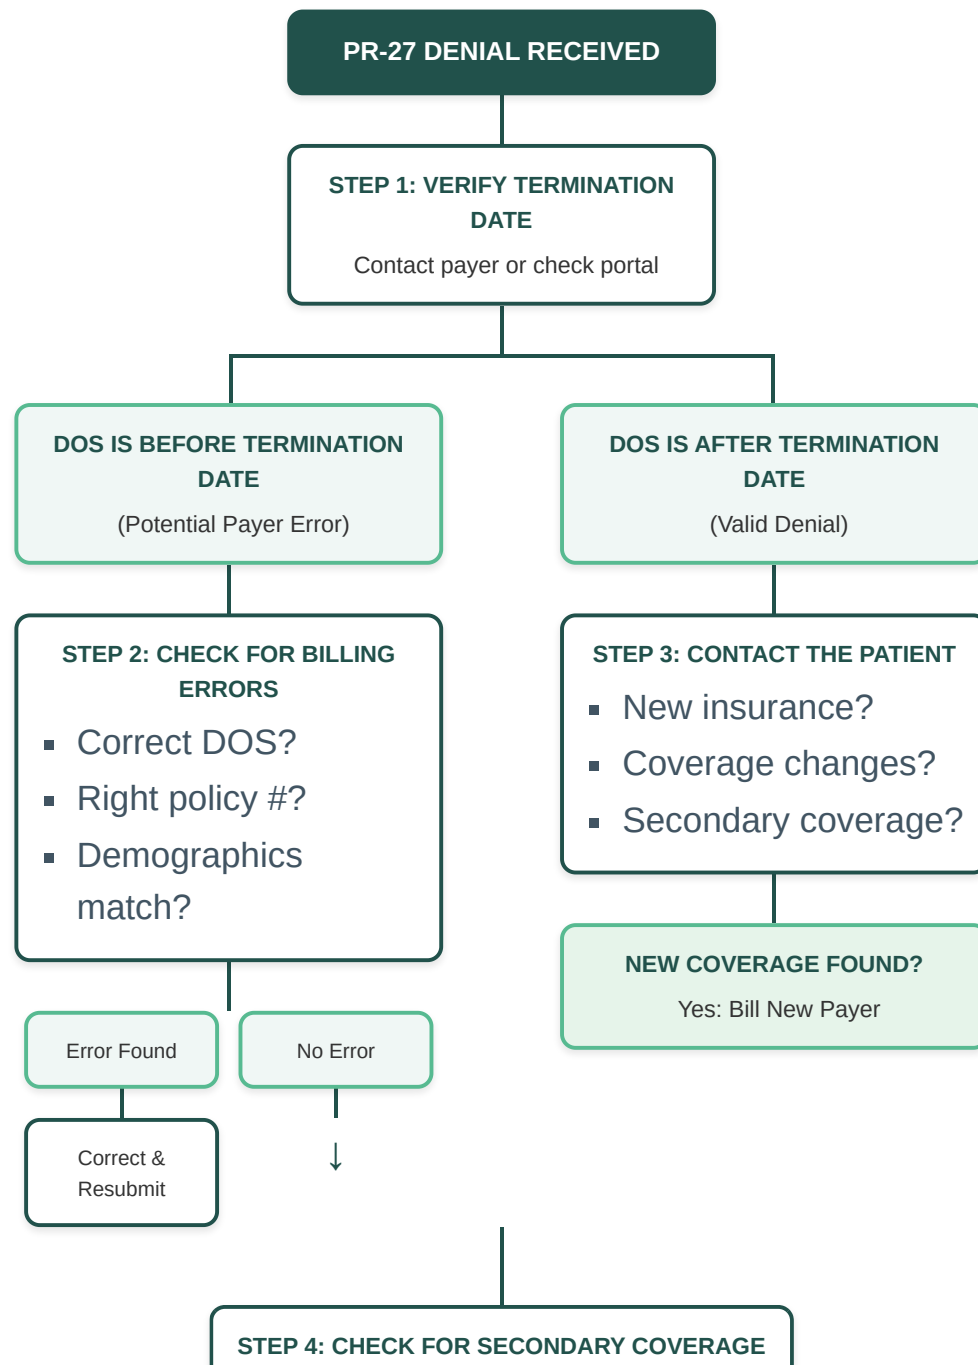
PR-27 DENIAL RECEIVED

STEP 1: VERIFY TERMINATION DATE

Contact payer or check portal

DOS IS BEFORE TERMINATION DATE

(Potential Payer Error)

DOS IS AFTER TERMINATION DATE

(Valid Denial)

STEP 2: CHECK FOR BILLING ERRORS

- Correct DOS?
- Right policy #?
- Demographics match?

STEP 3: CONTACT THE PATIENT

- New insurance?
- Coverage changes?
- Secondary coverage?

NEW COVERAGE FOUND?

Yes: Bill New Payer

Error Found

No Error

Correct & Resubmit

↓

STEP 4: CHECK FOR SECONDARY COVERAGE